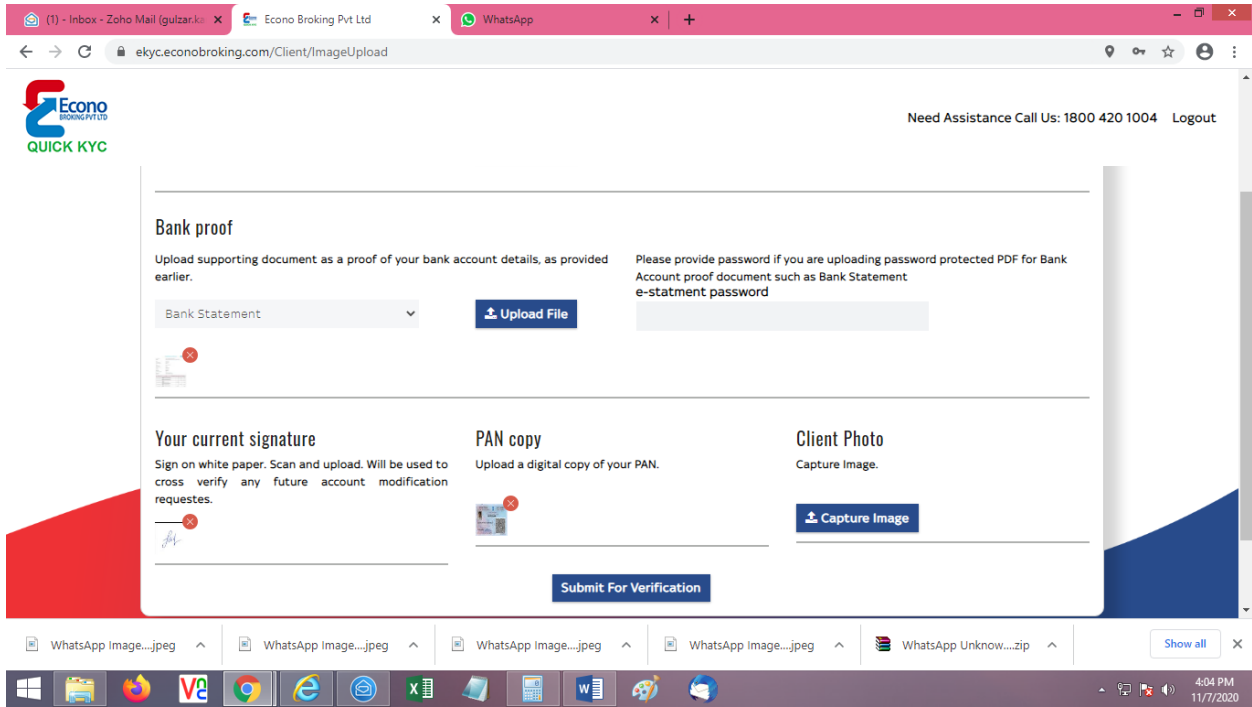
(1) - Inbox - Zoho Mail (gulzar.ka × | Econo Broking Pvt Ltd × | WhatsApp × | +

ekyc.econobroking.com/Client/ImageUpload

Econo BROKING PVT LTD
QUICK KYC

Need Assistance Call Us: 1800 420 1004 Logout

Bank proof

Upload supporting document as a proof of your bank account details, as provided earlier.

Bank Statement

Upload File

Please provide password if you are uploading password protected PDF for Bank Account proof document such as Bank Statement
e-statment password

Your current signature

Sign on white paper. Scan and upload. Will be used to cross verify any future account modification requestes.

PAN copy

Upload a digital copy of your PAN.

Client Photo

Capture Image.

Capture Image

Submit For Verification

WhatsApp Image....jpeg | WhatsApp Image....jpeg | WhatsApp Image....jpeg | WhatsApp Image....jpeg | WhatsApp Unknow....zip | Show all

4:04 PM
11/7/2020